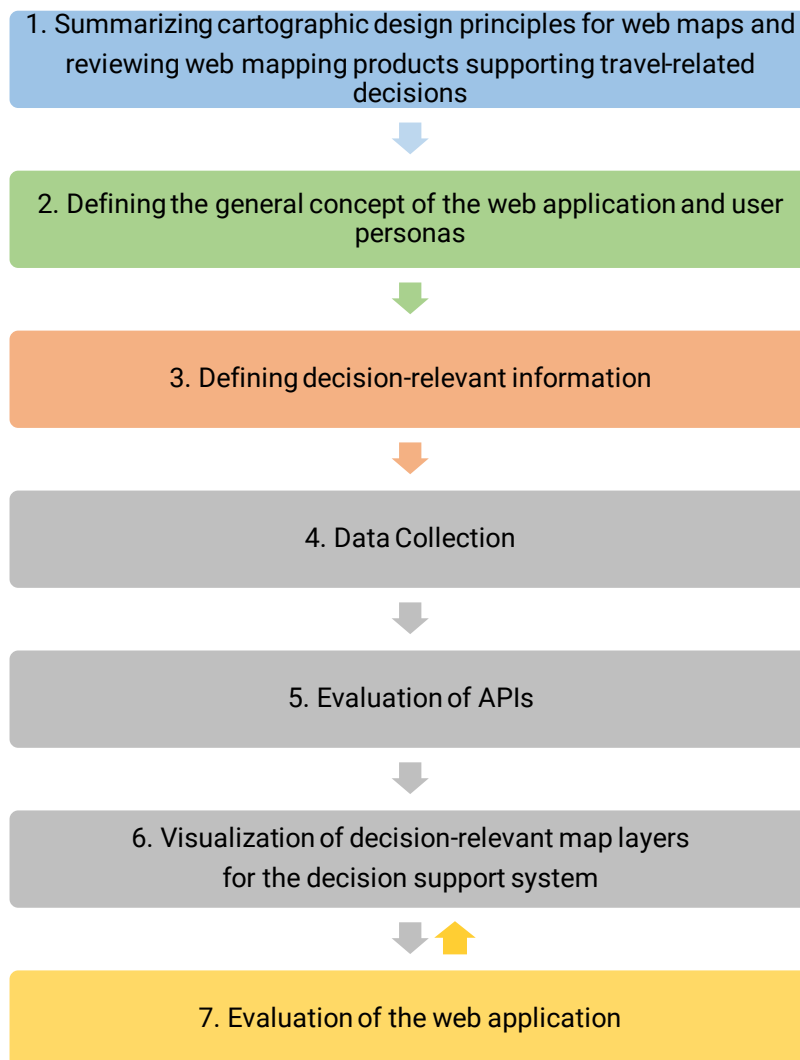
1. Summarizing cartographic design principles for web maps and reviewing web mapping products supporting travel-related decisions

2. Defining the general concept of the web application and user personas

3. Defining decision-relevant information

4. Data Collection

5. Evaluation of APIs

6. Visualization of decision-relevant map layers for the decision support system

7. Evaluation of the web application